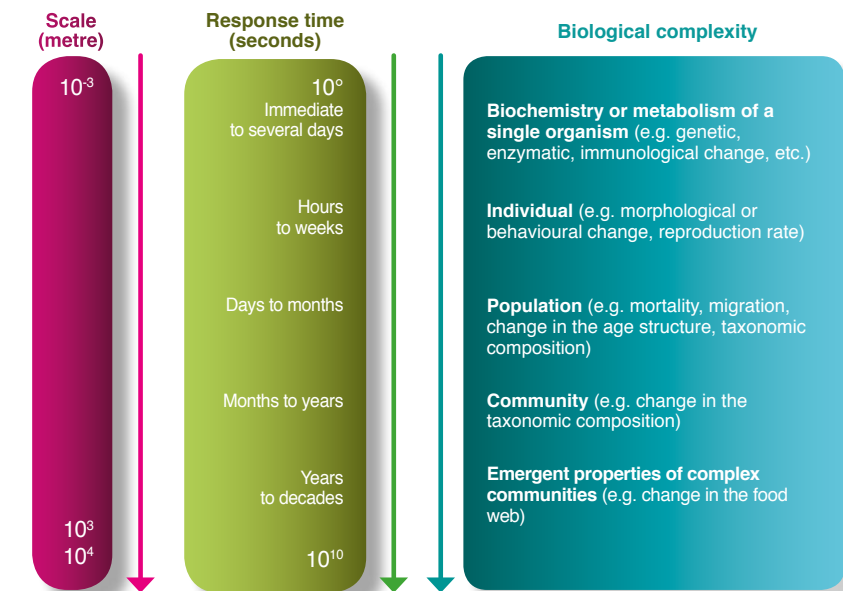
Scale (metre)

$10^{-3}$

$10^{3}$
$10^{4}$

Response time (seconds)

10°
Immediate to several days

Hours to weeks

Days to months

Months to years

Years to decades

$10^{10}$

Biological complexity

**Biochemistry or metabolism of a single organism** (e.g. genetic, enzymatic, immunological change, etc.)

**Individual** (e.g. morphological or behavioural change, reproduction rate)

**Population** (e.g. mortality, migration, change in the age structure, taxonomic composition)

**Community** (e.g. change in the taxonomic composition)

**Emergent properties of complex communities** (e.g. change in the food web)